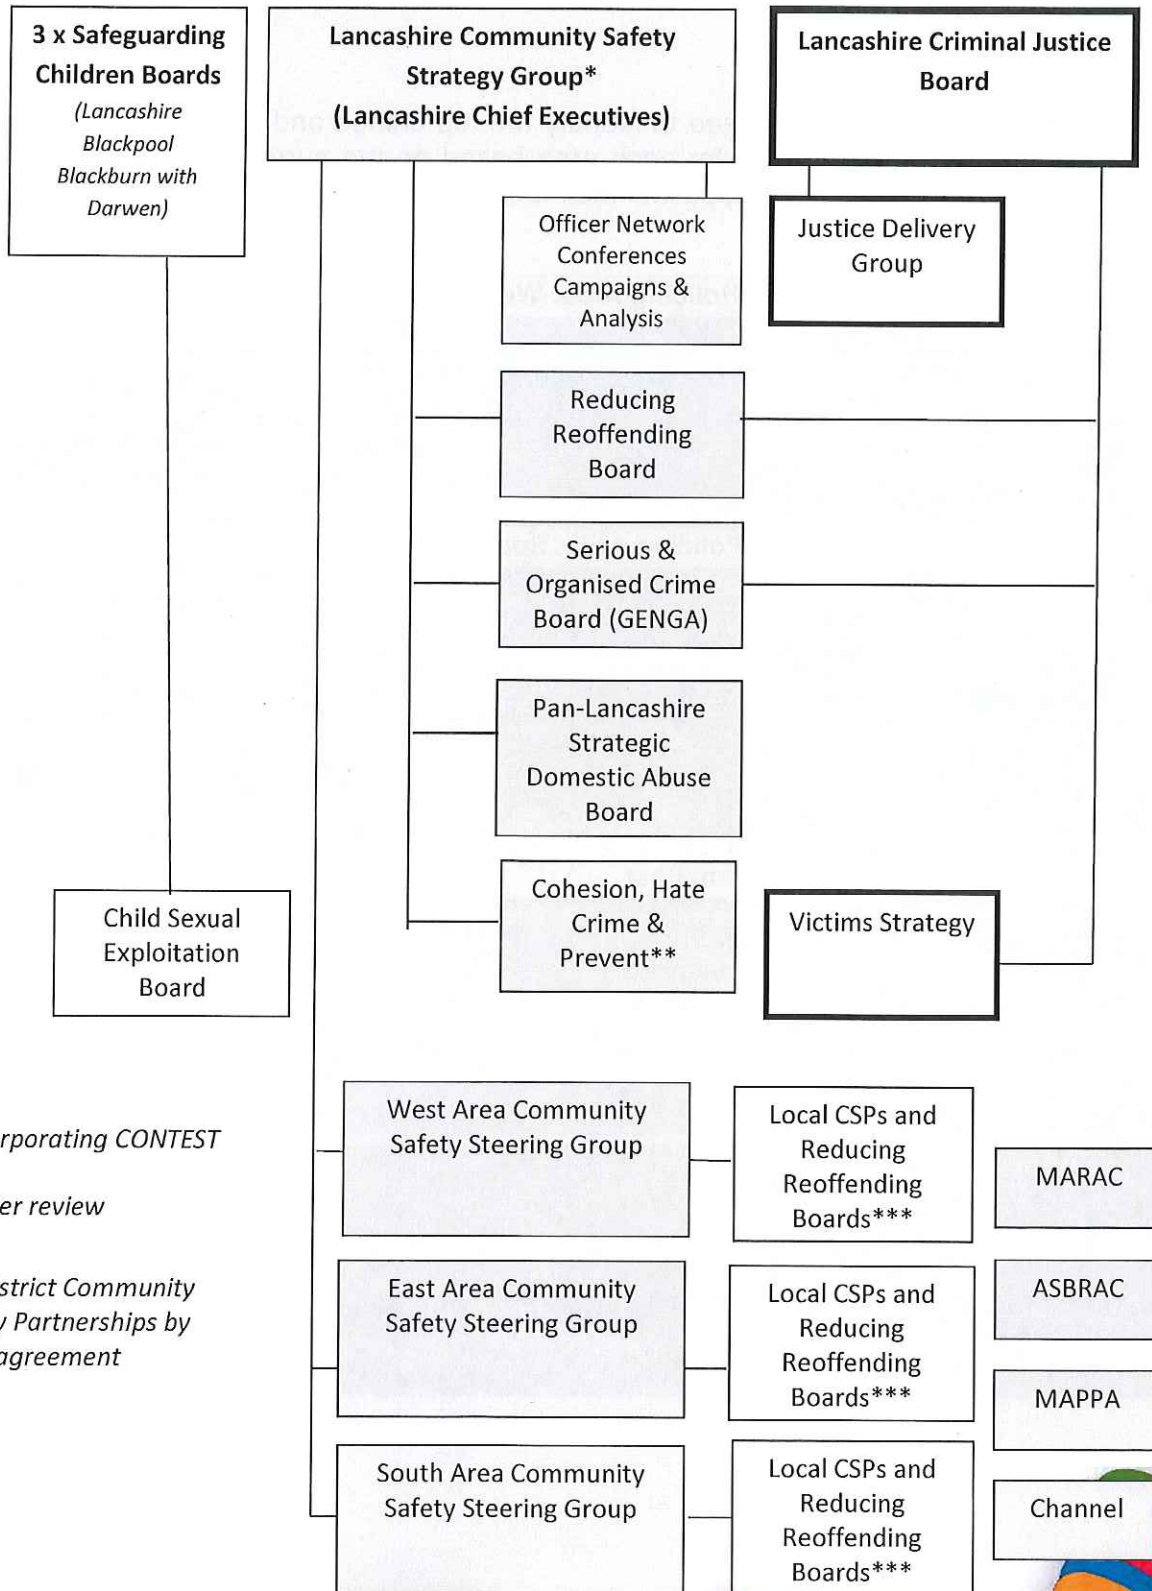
3 x Safeguarding Children Boards
(Lancashire Blackpool Blackburn with Darwen)

Lancashire Community Safety Strategy Group*
(Lancashire Chief Executives)

Lancashire Criminal Justice Board

Officer Network Conferences Campaigns & Analysis

Justice Delivery Group

Reducing Reoffending Board

Serious & Organised Crime Board (GENGA)

Pan-Lancashire Strategic Domestic Abuse Board

Child Sexual Exploitation Board

Cohesion, Hate Crime & Prevent**

Victims Strategy

rporating CONTEST

er review

strict Community
Partnerships by
agreement

West Area Community Safety Steering Group

Local CSPs and Reducing Reoffending Boards***

MARAC

East Area Community Safety Steering Group

Local CSPs and Reducing Reoffending Boards***

ASBRAC

MAPPA

South Area Community Safety Steering Group

Local CSPs and Reducing Reoffending Boards***

Channel